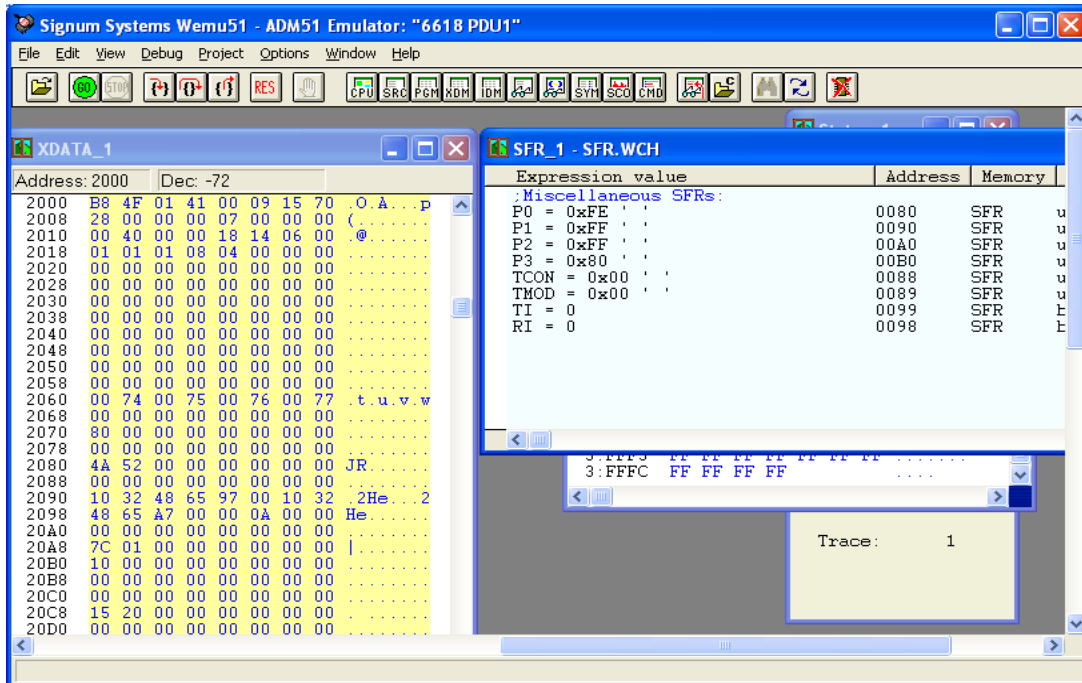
Signum Systems Wemu51 - ADM51 Emulator: "6618 PDU1"

File Edit View Debug Project Options Window Help

GO STOP RES CPU SRC PGM XDM IDM SYM SCO CMD

XDATA_1

Address: 2000 Dec: -72

| | | |
|---|---|---|
| 2000 | B8 4F 01 41 00 09 15 70 | .O.A...p |
| 2008 | 28 00 00 00 07 00 00 00 | (....... |
| 2010 | 00 40 00 00 18 14 06 00 | .@...... |
| 2018 | 01 01 01 08 04 00 00 00 | ........ |
| 2020 | 00 00 00 00 00 00 00 00 | ........ |
| 2028 | 00 00 00 00 00 00 00 00 | ........ |
| 2030 | 00 00 00 00 00 00 00 00 | ........ |
| 2038 | 00 00 00 00 00 00 00 00 | ........ |
| 2040 | 00 00 00 00 00 00 00 00 | ........ |
| 2048 | 00 00 00 00 00 00 00 00 | ........ |
| 2050 | 00 00 00 00 00 00 00 00 | ........ |
| 2058 | 00 00 00 00 00 00 00 00 | ........ |
| 2060 | 00 74 00 75 00 76 00 77 | .t.u.v.w |
| 2068 | 00 00 00 00 00 00 00 00 | ........ |
| 2070 | 80 00 00 00 00 00 00 00 | ........ |
| 2078 | 00 00 00 00 00 00 00 00 | ........ |
| 2080 | 4A 52 00 00 00 00 00 00 | JR...... |
| 2088 | 00 00 00 00 00 00 00 00 | ........ |
| 2090 | 10 32 48 65 97 00 10 32 | .2He...2 |
| 2098 | 48 65 A7 00 0A 00 00 00 | He...... |
| 20A0 | 00 00 00 00 00 00 00 00 | ........ |
| 20A8 | 7C 01 00 00 00 00 00 00 | \|....... |
| 20B0 | 10 00 00 00 00 00 00 00 | ........ |
| 20B8 | 00 00 00 00 00 00 00 00 | ........ |
| 20C0 | 00 00 00 00 00 00 00 00 | ........ |
| 20C8 | 15 20 00 00 00 00 00 00 | ........ |
| 20D0 | 00 00 00 00 00 00 00 00 | ........ |

SFR_1 - SFR.WCH

| Expression value | Address | Memory |
|---|---|---|
| ;Miscellaneous SFRs: | | |
| P0 = 0xFE ' ' | 0080 | SFR u |
| P1 = 0xFF ' ' | 0090 | SFR u |
| P2 = 0xFF ' ' | 00A0 | SFR u |
| P3 = 0x80 ' ' | 00B0 | SFR u |
| TCON = 0x00 ' ' | 0088 | SFR u |
| TMOD = 0x00 ' ' | 0089 | SFR u |
| TI = 0 | 0099 | SFR b |
| RI = 0 | 0098 | SFR b |

3:FFFC FF FF FF FF ....

Trace: 1